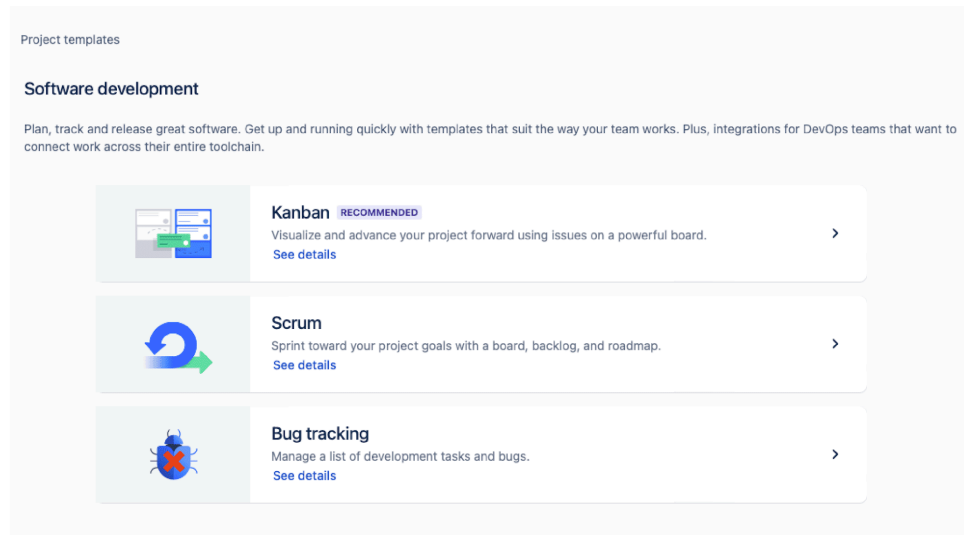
Project templates

Software development

Plan, track and release great software. Get up and running quickly with templates that suit the way your team works. Plus, integrations for DevOps teams that want to connect work across their entire toolchain.

Kanban RECOMMENDED
Visualize and advance your project forward using issues on a powerful board.
See details

Scrum
Sprint toward your project goals with a board, backlog, and roadmap.
See details

Bug tracking
Manage a list of development tasks and bugs.
See details